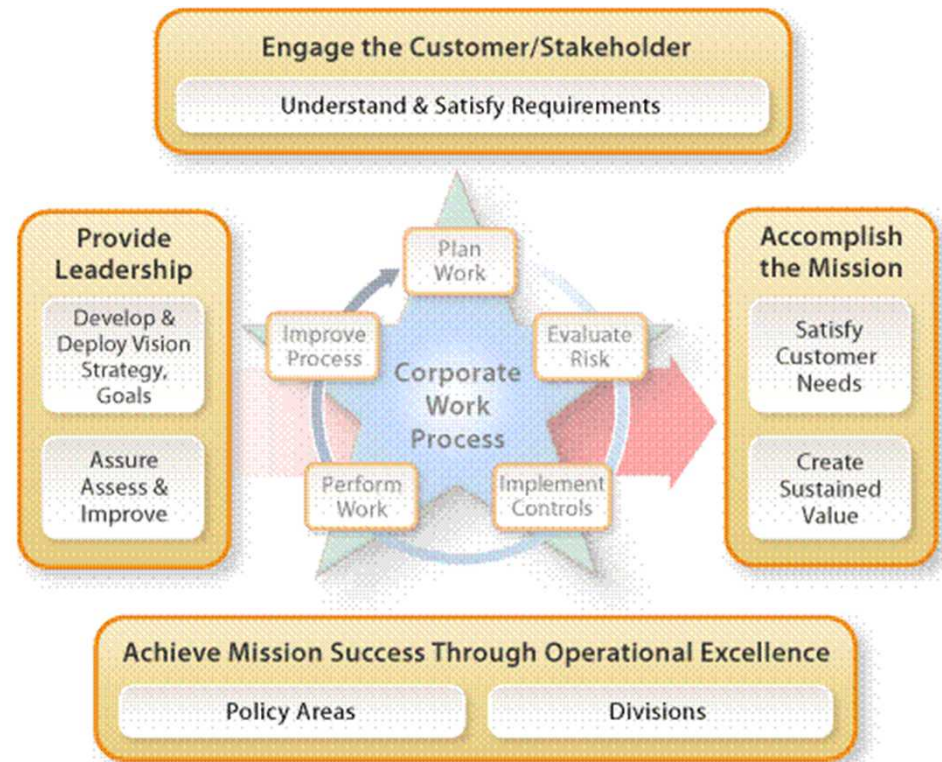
Engage the Customer/Stakeholder

Understand & Satisfy Requirements

Provide Leadership

Develop & Deploy Vision Strategy, Goals

Assure Assess & Improve

Plan Work

Evaluate Risk

Implement Controls

Perform Work

Improve Process

Corporate Work Process

Accomplish the Mission

Satisfy Customer Needs

Create Sustained Value

Achieve Mission Success Through Operational Excellence

Policy Areas

Divisions